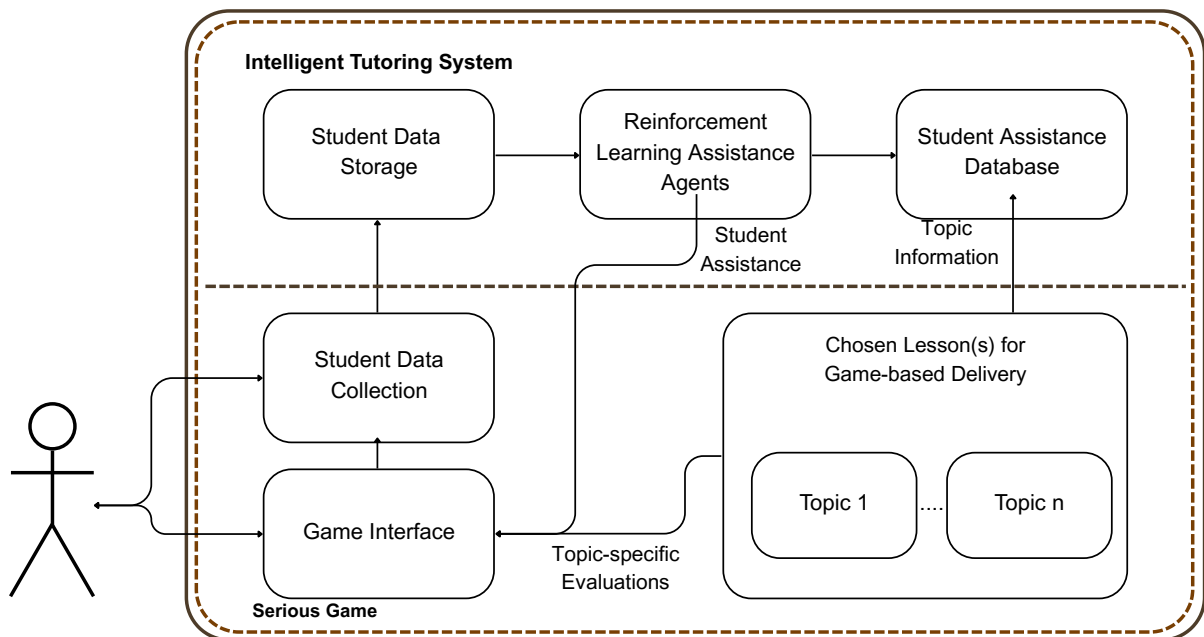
Intelligent Tutoring System

Student Data Storage

Reinforcement Learning Assistance Agents

Student Assistance Database

Student Assistance

Topic Information

Student Data Collection

Chosen Lesson(s) for Game-based Delivery

Game Interface

Topic 1

....

Topic n

Topic-specific Evaluations

Serious Game